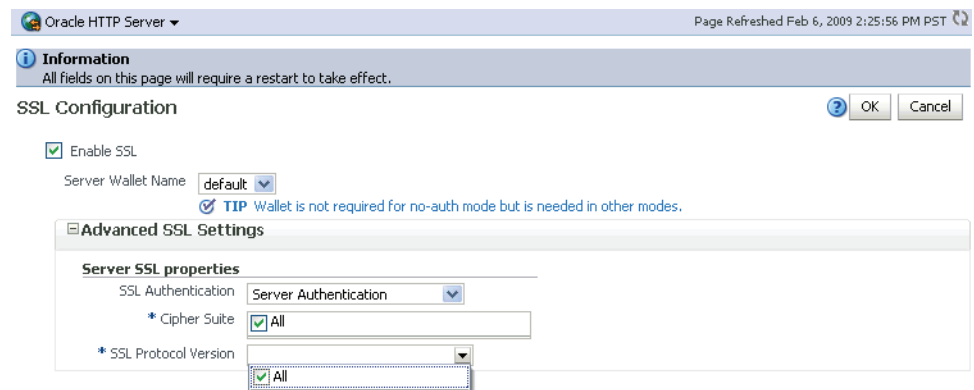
Oracle HTTP Server ▾

Page Refreshed Feb 6, 2009 2:25:56 PM PST

Information
All fields on this page will require a restart to take effect.

SSL Configuration

OK Cancel

Enable SSL

Server Wallet Name default

TIP Wallet is not required for no-auth mode but is needed in other modes.

Advanced SSL Settings

Server SSL properties

SSL Authentication Server Authentication

* Cipher Suite All

* SSL Protocol Version

All